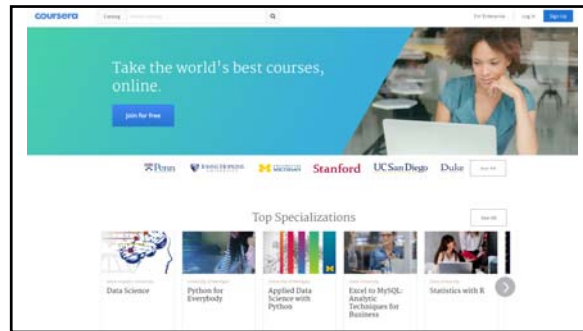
coursera Catalog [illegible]

For Enterprise Log In Sign Up

Take the world's best courses, online.

Join for free

Penn JOHNS HOPKINS MICHIGAN Stanford UC San Diego Duke See All

Top Specializations

See All

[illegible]
Data Science

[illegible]
Python for Everybody

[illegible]
Applied Data Science with Python

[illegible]
Excel to MySQL: Analytic Techniques for Business

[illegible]
Statistics with R